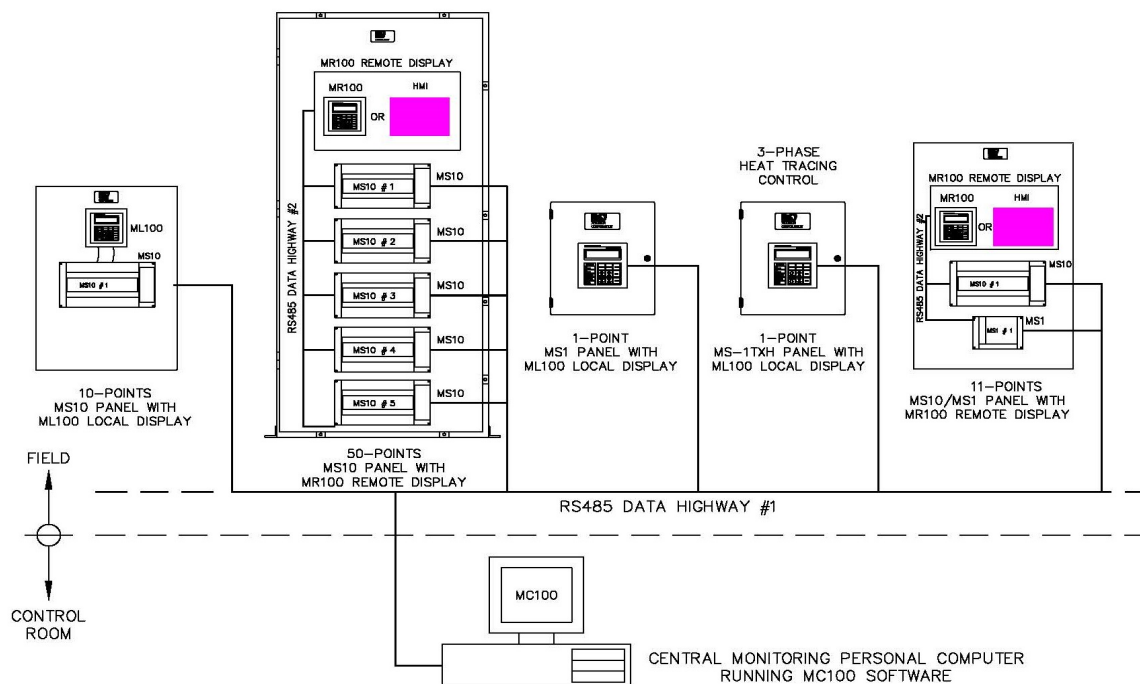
ML100

MS10

MS10 #1

10–POINTS
MS10 PANEL WITH
ML100 LOCAL DISPLAY

MR100 REMOTE DISPLAY

MR100

HMI

OR

RS485 DATA HIGHWAY #2

MS10 #1

MS10

MS10 #2

MS10

MS10 #3

MS10

MS10 #4

MS10

MS10 #5

MS10

50–POINTS
MS10 PANEL WITH
MR100 REMOTE DISPLAY

1–POINT
MS1 PANEL WITH
ML100 LOCAL DISPLAY

3–PHASE
HEAT TRACING
CONTROL

1–POINT
MS–1TXH PANEL WITH
ML100 LOCAL DISPLAY

MR100 REMOTE DISPLAY

MR100

HMI

OR

RS485 DATA HIGHWAY #2

MS10

MS10 #1

MS1 #1

MS1

11–POINTS
MS10/MS1 PANEL WITH
MR100 REMOTE DISPLAY

FIELD

CONTROL
ROOM

RS485 DATA HIGHWAY #1

MC100

CENTRAL MONITORING PERSONAL COMPUTER
RUNNING MC100 SOFTWARE